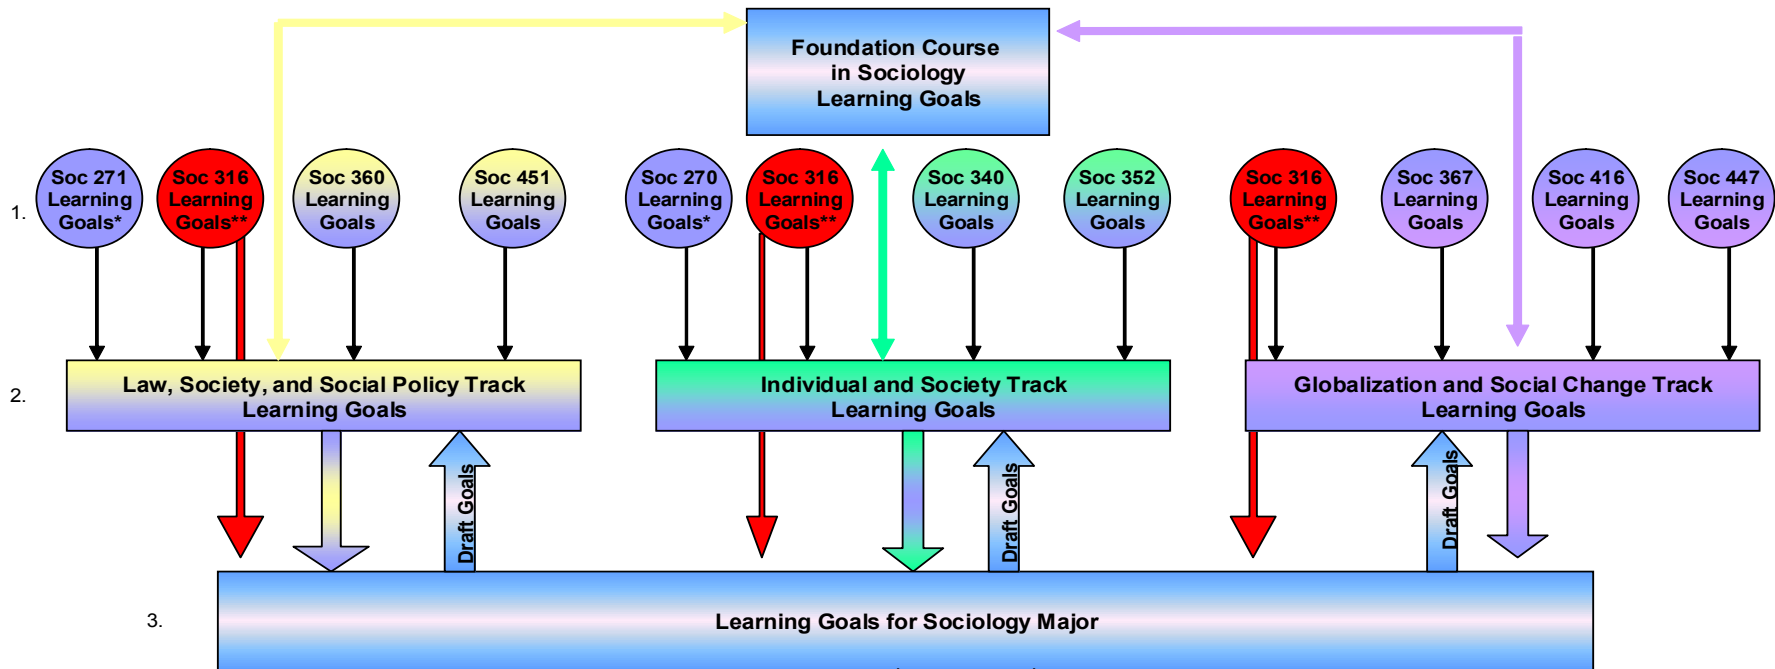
Foundation Course in Sociology Learning Goals

1.

Soc 271 Learning Goals*

Soc 316 Learning Goals**

Soc 360 Learning Goals

Soc 451 Learning Goals

Soc 270 Learning Goals*

Soc 316 Learning Goals**

Soc 340 Learning Goals

Soc 352 Learning Goals

Soc 316 Learning Goals**

Soc 367 Learning Goals

Soc 416 Learning Goals

Soc 447 Learning Goals

2.

Law, Society, and Social Policy Track Learning Goals

Individual and Society Track Learning Goals

Globalization and Social Change Track Learning Goals

Draft Goals

Draft Goals

Draft Goals

3.

Learning Goals for Sociology Major